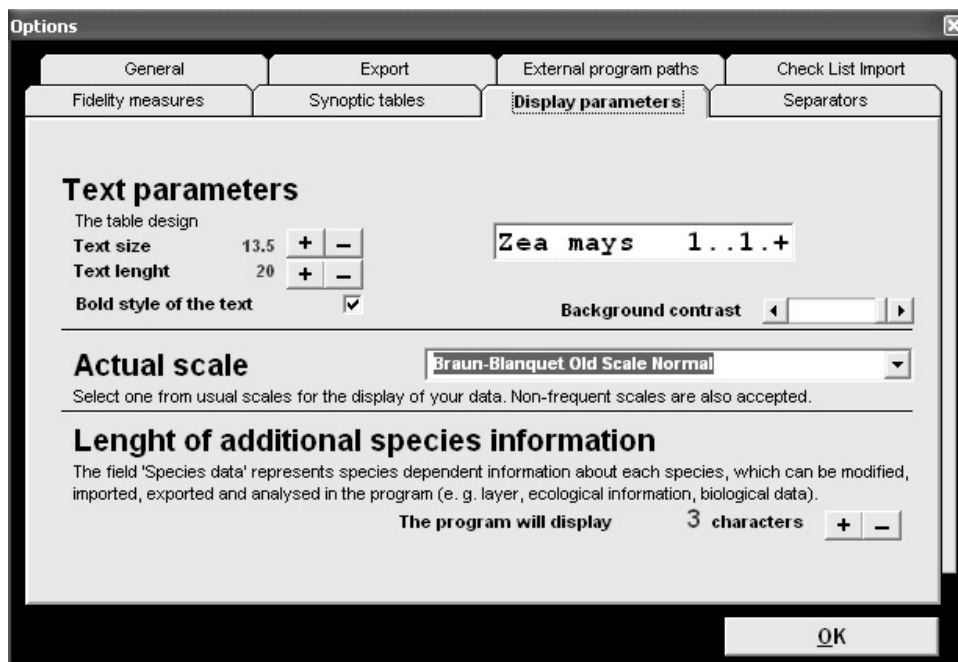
Options

General
Export
External program paths
Check List Import
Fidelity measures
Synoptic tables
Display parameters
Separators

Text parameters
The table design
Text size 13.5 + –
Text lenght 20 + –
Bold style of the text ☑

Zea mays 1..1.+

Background contrast

Actual scale
Braun-Blanquet Old Scale Normal
Select one from usual scales for the display of your data. Non-frequent scales are also accepted.

Lenght of additional species information
The field 'Species data' represents species dependent information about each species, which can be modified, imported, exported and analysed in the program (e. g. layer, ecological information, biological data).
The program will display 3 characters + –

OK